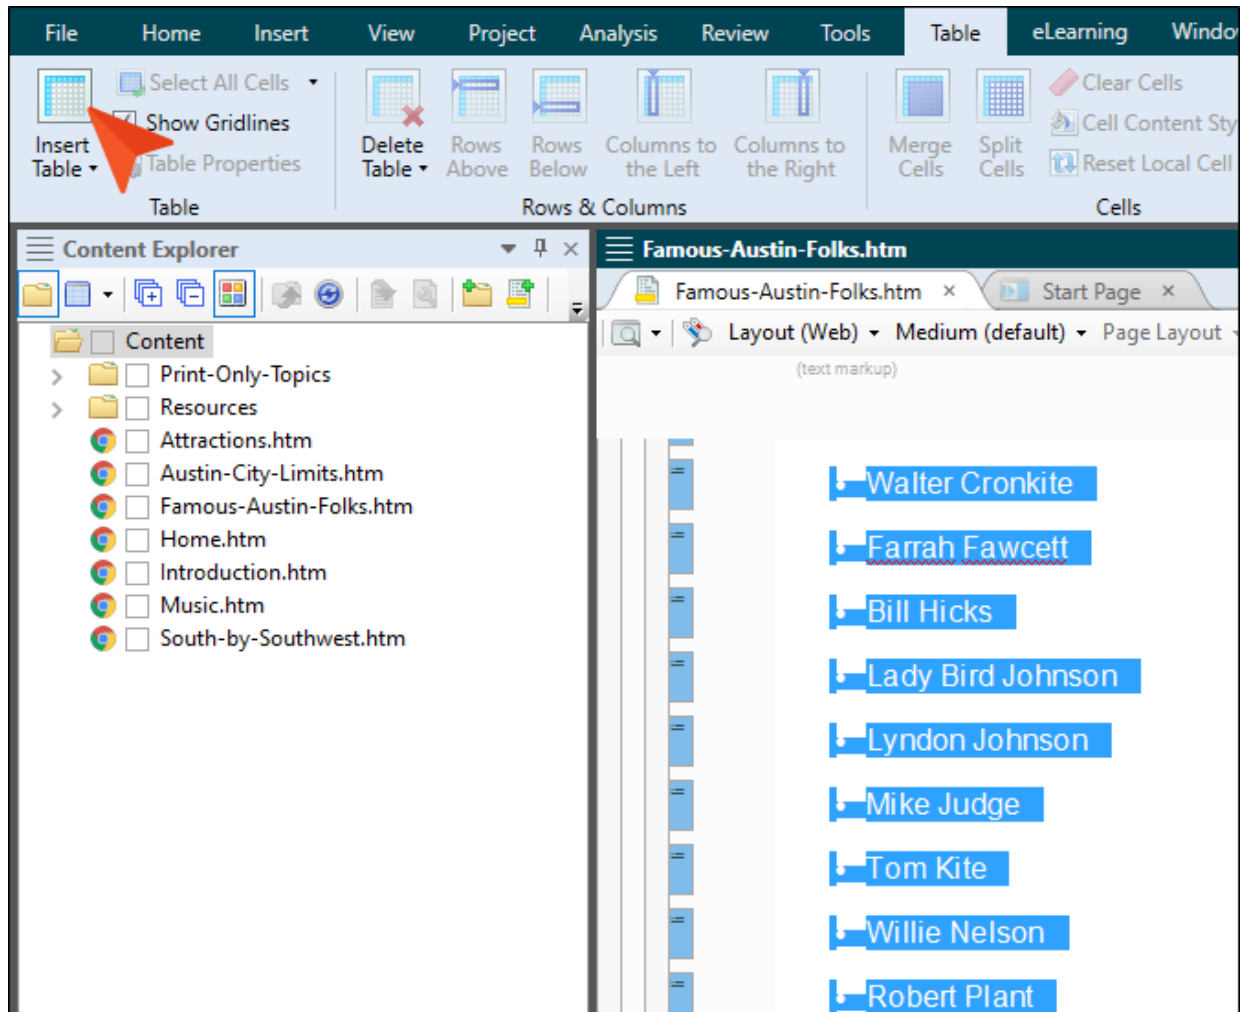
File Home Insert View Project Analysis Review Tools Table eLearning Windo

Insert Table
Select All Cells
Show Gridlines
Table Properties
Table

Delete Table
Rows Above
Rows Below
Columns to the Left
Columns to the Right
Rows & Columns

Merge Cells
Split Cells
Clear Cells
Cell Content Sty
Reset Local Cell
Cells

Content Explorer

Content
Print-Only-Topics
Resources
Attractions.htm
Austin-City-Limits.htm
Famous-Austin-Folks.htm
Home.htm
Introduction.htm
Music.htm
South-by-Southwest.htm

Famous-Austin-Folks.htm
Famous-Austin-Folks.htm ×
Start Page ×
Layout (Web) Medium (default) Page Layout
(text markup)

Walter Cronkite
Farrah Fawcett
Bill Hicks
Lady Bird Johnson
Lyndon Johnson
Mike Judge
Tom Kite
Willie Nelson
Robert Plant